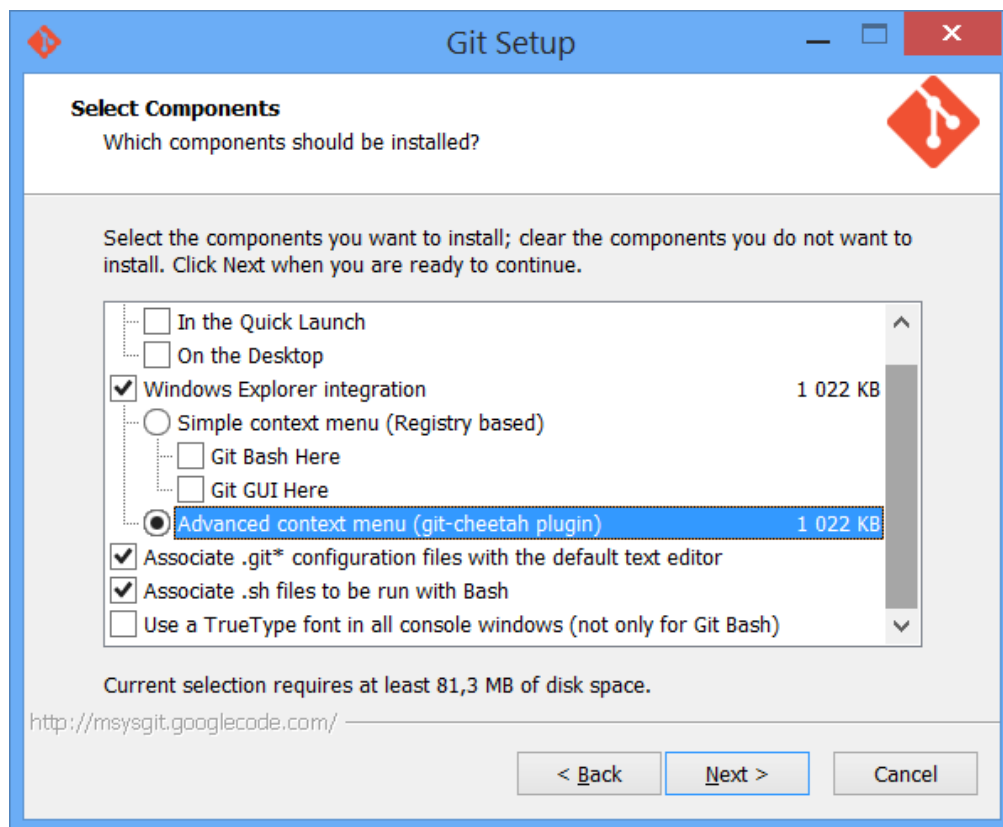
Git Setup

Select Components
Which components should be installed?

Select the components you want to install; clear the components you do not want to install. Click Next when you are ready to continue.

In the Quick Launch
On the Desktop
Windows Explorer integration 1 022 KB
Simple context menu (Registry based)
Git Bash Here
Git GUI Here
Advanced context menu (git-cheetah plugin) 1 022 KB
Associate .git* configuration files with the default text editor
Associate .sh files to be run with Bash
Use a TrueType font in all console windows (not only for Git Bash)

Current selection requires at least 81,3 MB of disk space.

http://msysgit.googlecode.com/

< Back
Next >
Cancel